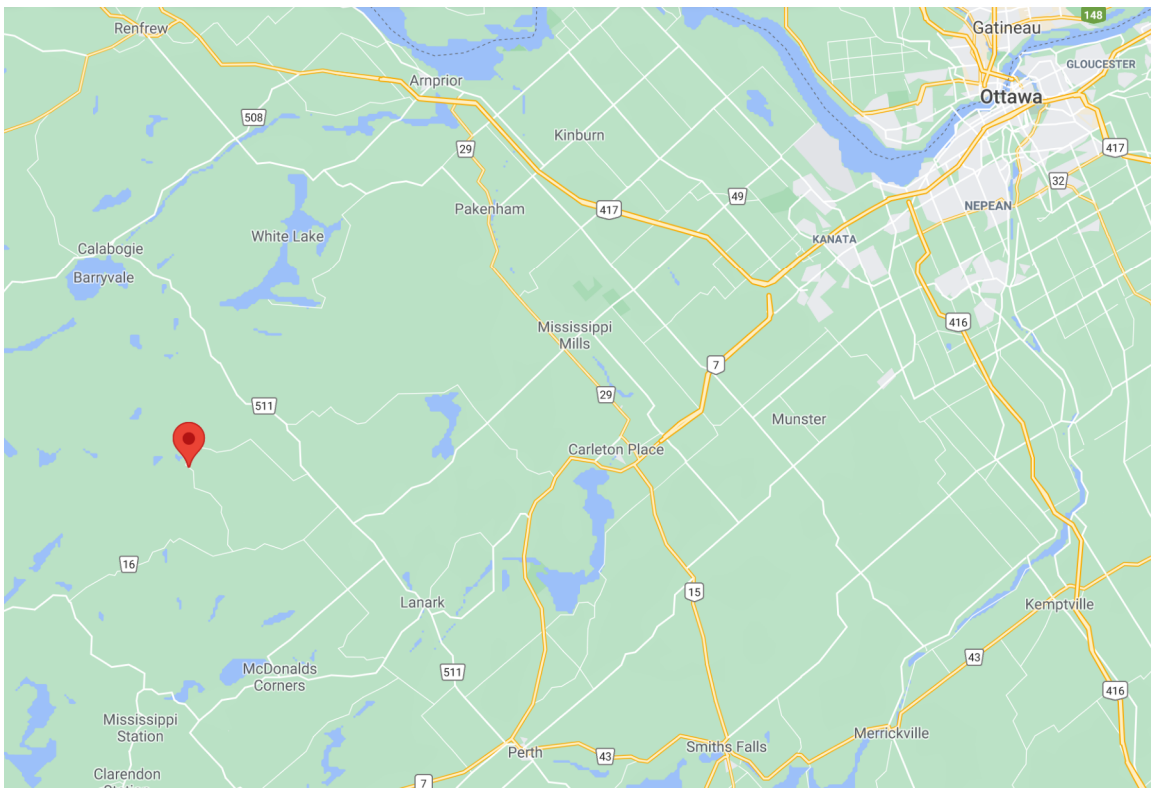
Renfrew
Gatineau
148
GLOUCESTER
Ottawa
Arnprior
508
Kinburn
29
417
32
49
Pakenham
417
NEPEAN
KANATA
Calabogie
White Lake
Barryvale
Mississippi Mills
416
7
29
511
Munster
Carleton Place
16
15
Lanark
Kemptville
43
McDonalds Corners
511
416
Mississippi Station
Merrickville
Perth
43
Smiths Falls
Clarendon
7